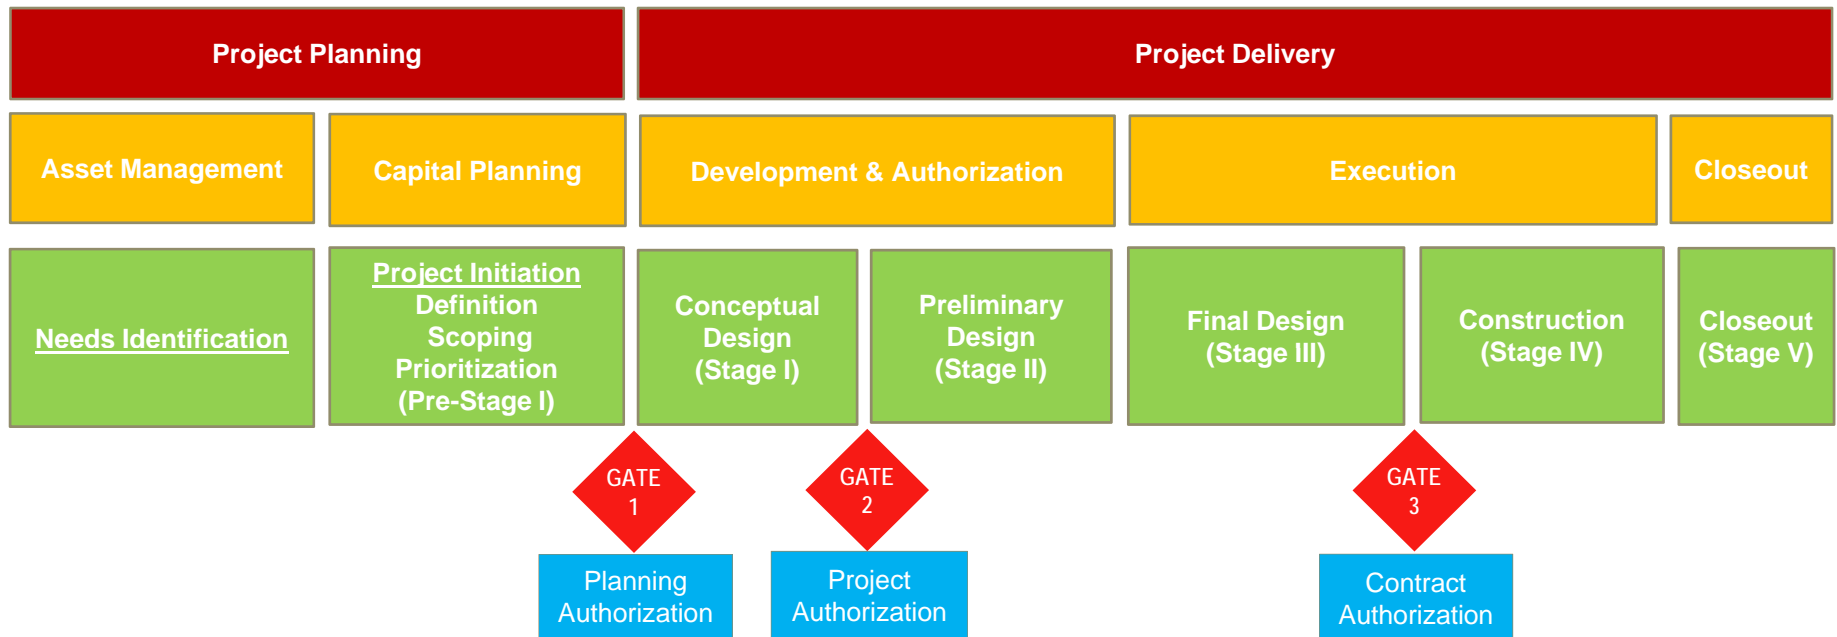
Project Planning

Project Delivery

Asset Management

Capital Planning

Development & Authorization

Execution

Closeout

Needs Identification

Project Initiation
Definition
Scoping
Prioritization
(Pre-Stage I)

Conceptual Design (Stage I)

Preliminary Design (Stage II)

Final Design (Stage III)

Construction (Stage IV)

Closeout (Stage V)

GATE 1

GATE 2

GATE 3

Planning Authorization

Project Authorization

Contract Authorization